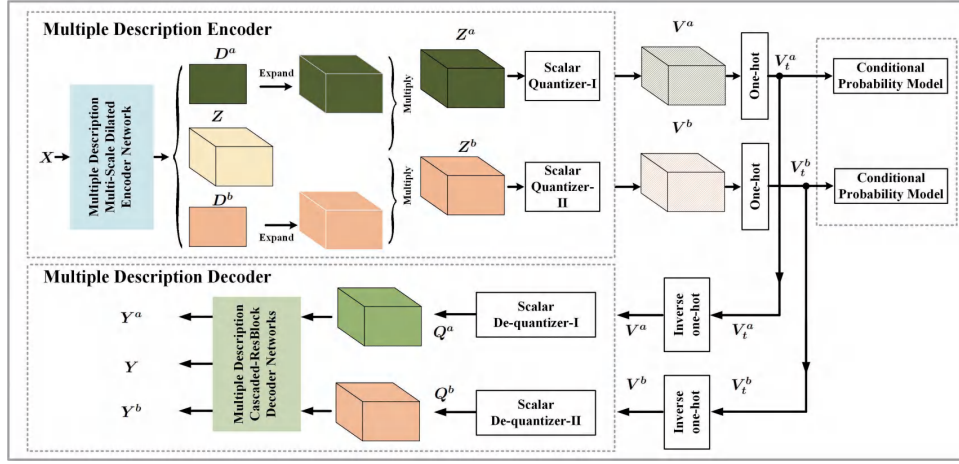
Multiple Description Encoder

$X$

Multiple Description Multi-Scale Dilated Encoder Network

$D^a$

Expand

$Z$

$D^b$

Expand

Multiply

Multiply

$Z^a$

$Z^b$

Scalar Quantizer-I

Scalar Quantizer-II

$V^a$

$V^b$

One-hot

One-hot

$V_t^a$

$V_t^b$

Conditional Probability Model

Conditional Probability Model

Multiple Description Decoder

$Y^a$

$Y$

$Y^b$

Multiple Description Cascaded-ResBlock Decoder Networks

$Q^a$

$Q^b$

Scalar De-quantizer-I

Scalar De-quantizer-II

$V^a$

$V^b$

Inverse one-hot

Inverse one-hot

$V_t^a$

$V_t^b$